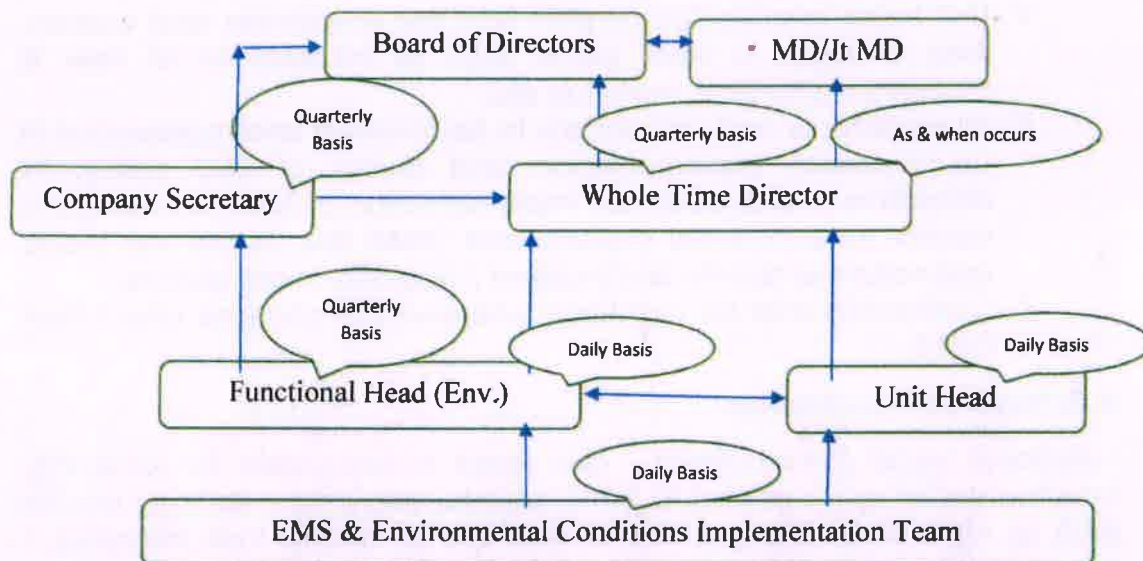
Board of Directors

MD/Jt MD

Quarterly Basis

Quarterly basis

As & when occurs

Company Secretary

Whole Time Director

Quarterly Basis

Daily Basis

Daily Basis

Functional Head (Env.)

Unit Head

Daily Basis

EMS & Environmental Conditions Implementation Team